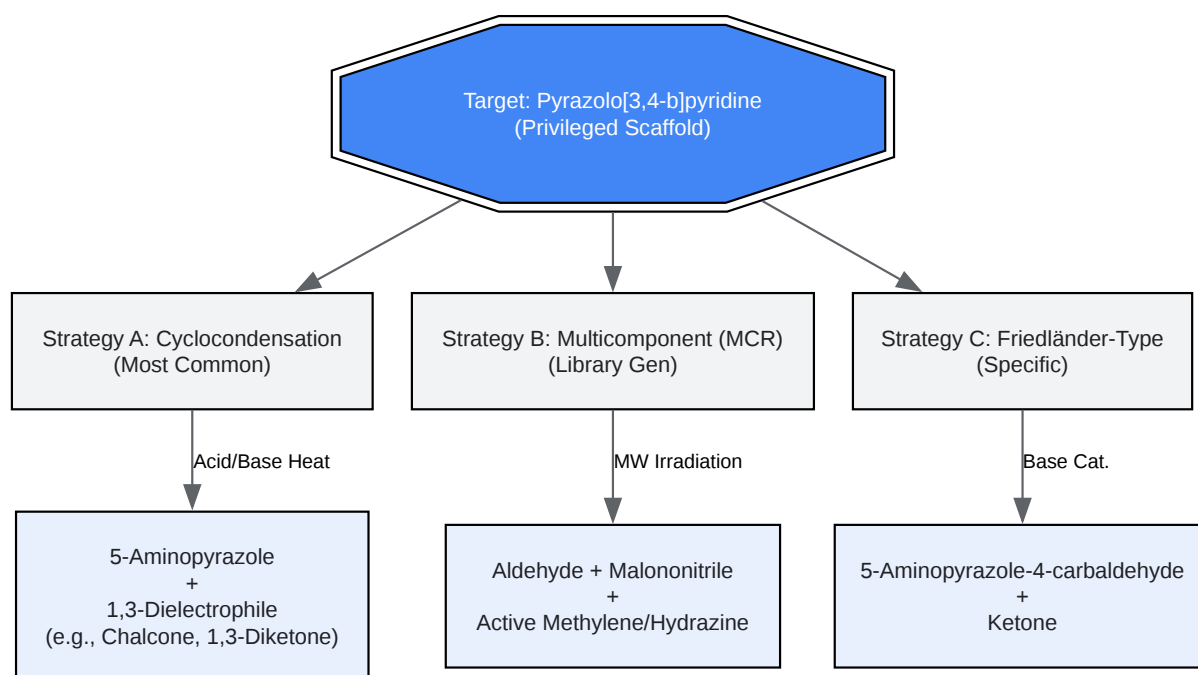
Target: Pyrazolo[3,4-b]pyridine
(Privileged Scaffold)

Strategy A: Cyclocondensation
(Most Common)

Strategy B: Multicomponent (MCR)
(Library Gen)

Strategy C: Friedländer-Type
(Specific)

Acid/Base Heat

MW Irradiation

Base Cat.

5-Aminopyrazole
+
1,3-Dielectrophile
(e.g., Chalcone, 1,3-Diketone)

Aldehyde + Malononitrile
+
Active Methylene/Hydrazine

5-Aminopyrazole-4-carbaldehyde
+
Ketone